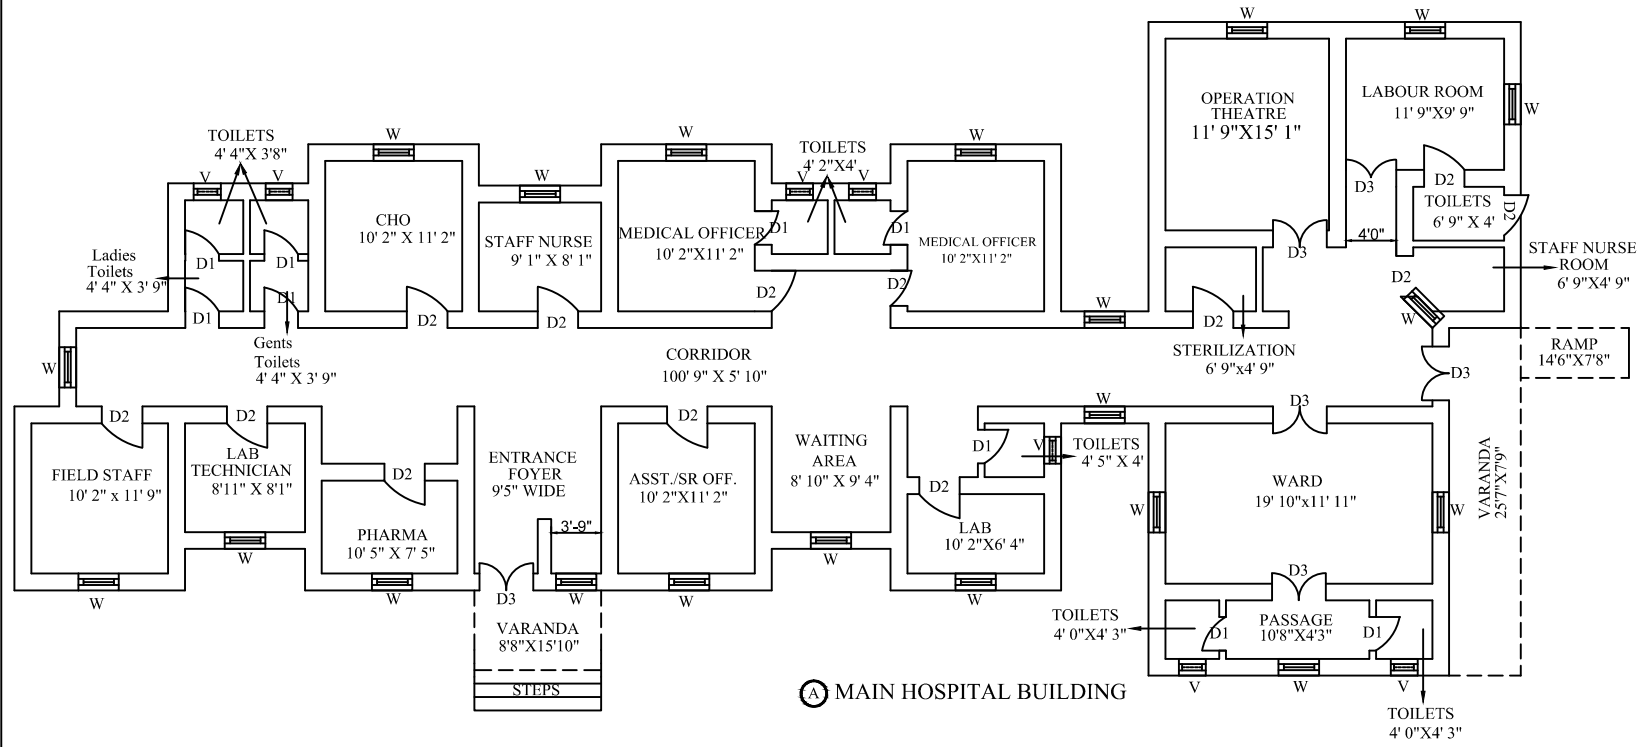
TOILETS
4' 4"X 3'8"
V
V
W
CHO
10' 2" X 11' 2"
W
STAFF NURSE
9' 1" X 8' 1"
W
MEDICAL OFFICER
10' 2"X11' 2"
TOILETS
4' 2"X4'
V
V
D1
D1
W
MEDICAL OFFICER
10' 2"X11' 2"
W
OPERATION THEATRE
11' 9"X15' 1"
W
LABOUR ROOM
11' 9"X9' 9"
W
D3
D2
TOILETS
6' 9" X 4'
D2
4'0"
D3
STAFF NURSE ROOM
6' 9"X4' 9"
D2
W
RAMP
14'6"X7'8"
D3
Ladies Toilets
4' 4" X 3' 9"
D1
D1
D1
D1
Gents Toilets
4' 4" X 3' 9"
D2
D2
D2
D2
W
STERILIZATION
6' 9"x4' 9"
D2
CORRIDOR
100' 9" X 5' 10"
W
D2
FIELD STAFF
10' 2" x 11' 9"
W
D2
LAB TECHNICIAN
8'11" X 8'1"
W
D2
PHARMA
10' 5" X 7' 5"
W
ENTRANCE FOYER
9'5" WIDE
3'-9"
D3
W
VARANDA
8'8"X15'10"
STEPS
D2
ASST./SR OFF.
10' 2"X11' 2"
W
WAITING AREA
8' 10" X 9' 4"
W
D1
V
TOILETS
4' 5" X 4'
D2
LAB
10' 2"X6' 4"
W
W
D3
WARD
19' 10"x11' 11"
W
W
VARANDA
25'7"X7'9"
D3
PASSAGE
10'8"X4'3"
TOILETS
4' 0"X4' 3"
D1
D1
V
W
V
TOILETS
4' 0"X4' 3"
A MAIN HOSPITAL BUILDING